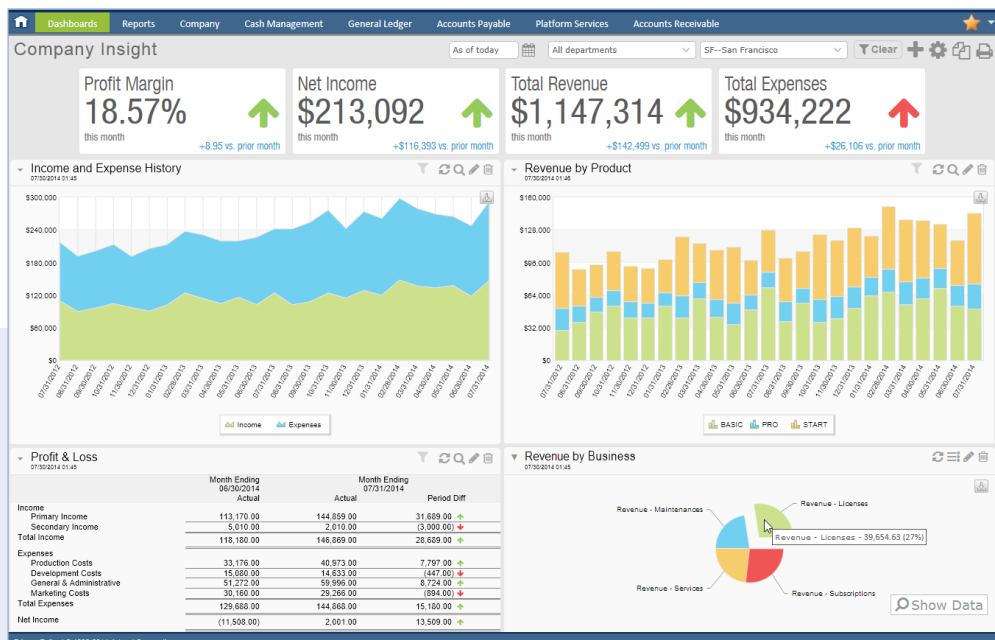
Dashboards Reports Company Cash Management General Ledger Accounts Payable Platform Services Accounts Receivable

Company Insight

As of today | All departments | SF--San Francisco | Clear

Profit Margin
18.57%
this month
+8.95 vs. prior month

Net Income
$213,092
this month
+$116,393 vs. prior month

Total Revenue
$1,147,314
this month
+$142,499 vs. prior month

Total Expenses
$934,222
this month
+$26,106 vs. prior month

Income and Expense History
07/30/2014 01:45

$300,000
$240,000
$180,000
$120,000
$60,000
$0

07/31/2012 08/31/2012 09/30/2012 10/31/2012 11/30/2012 12/31/2012 01/31/2013 02/28/2013 03/31/2013 04/30/2013 05/31/2013 06/30/2013 07/31/2013 08/31/2013 09/30/2013 10/31/2013 11/30/2013 12/31/2013 01/31/2014 02/28/2014 03/31/2014 04/30/2014 05/31/2014 06/30/2014 07/31/2014

Income Expenses

Revenue by Product
07/30/2014 01:46

$160,000
$128,000
$96,000
$64,000
$32,000
$0

07/31/2012 08/31/2012 09/30/2012 10/31/2012 11/30/2012 12/31/2012 01/31/2013 02/28/2013 03/31/2013 04/30/2013 05/31/2013 06/30/2013 07/31/2013 08/31/2013 09/30/2013 10/31/2013 11/30/2013 12/31/2013 01/31/2014 02/28/2014 03/31/2014 04/30/2014 05/31/2014 06/30/2014 07/31/2014

BASIC PRO START

Profit & Loss
07/30/2014 01:45

| | Month Ending 06/30/2014 Actual | Month Ending 07/31/2014 Actual | Period Diff |
|---|---|---|---|
| Income | | | |
| Primary Income | 113,170.00 | 144,859.00 | 31,689.00 |
| Secondary Income | 5,010.00 | 2,010.00 | (3,000.00) |
| Total Income | 118,180.00 | 146,869.00 | 28,689.00 |
| Expenses | | | |
| Production Costs | 33,176.00 | 40,973.00 | 7,797.00 |
| Development Costs | 15,080.00 | 14,633.00 | (447.00) |
| General & Administrative | 51,272.00 | 59,996.00 | 8,724.00 |
| Marketing Costs | 30,160.00 | 29,266.00 | (894.00) |
| Total Expenses | 129,688.00 | 144,868.00 | 15,180.00 |
| Net Income | (11,508.00) | 2,001.00 | 13,509.00 |

Revenue by Business
07/30/2014 01:46

Revenue - Maintenances
Revenue - Licenses
Revenue - Licenses - 39,654.63 (27%)
Revenue - Services
Revenue - Subscriptions

Show Data